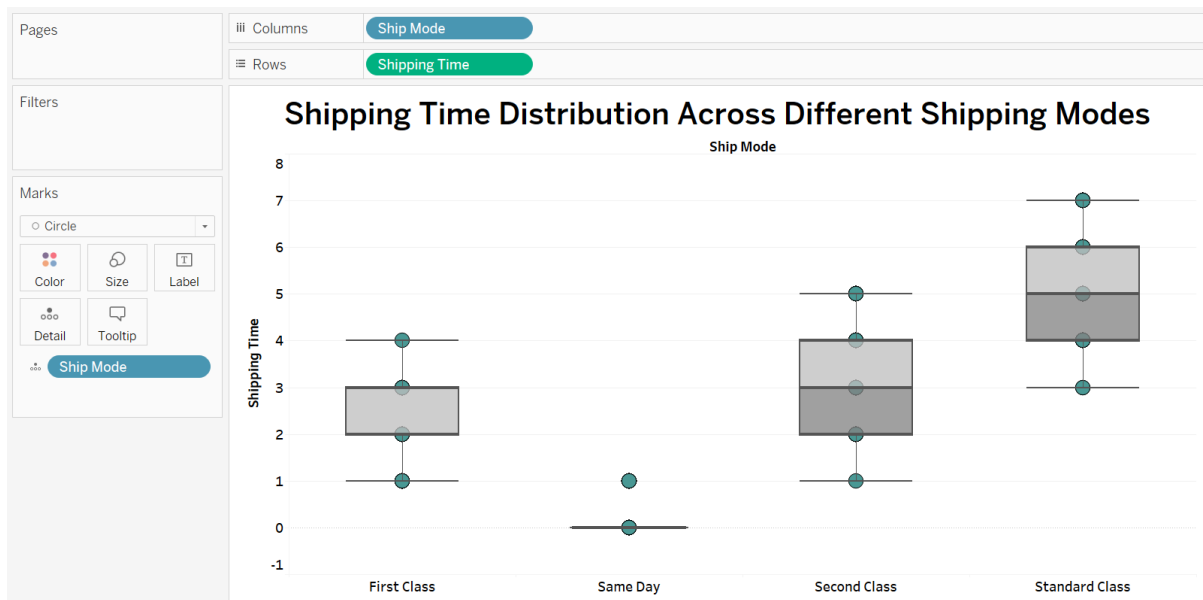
Pages

Filters

Marks

Circle

Color

Size

Label

Detail

Tooltip

Ship Mode

Columns

Ship Mode

Rows

Shipping Time

Shipping Time Distribution Across Different Shipping Modes

Ship Mode

Shipping Time

8

7

6

5

4

3

2

1

0

-1

First Class

Same Day

Second Class

Standard Class